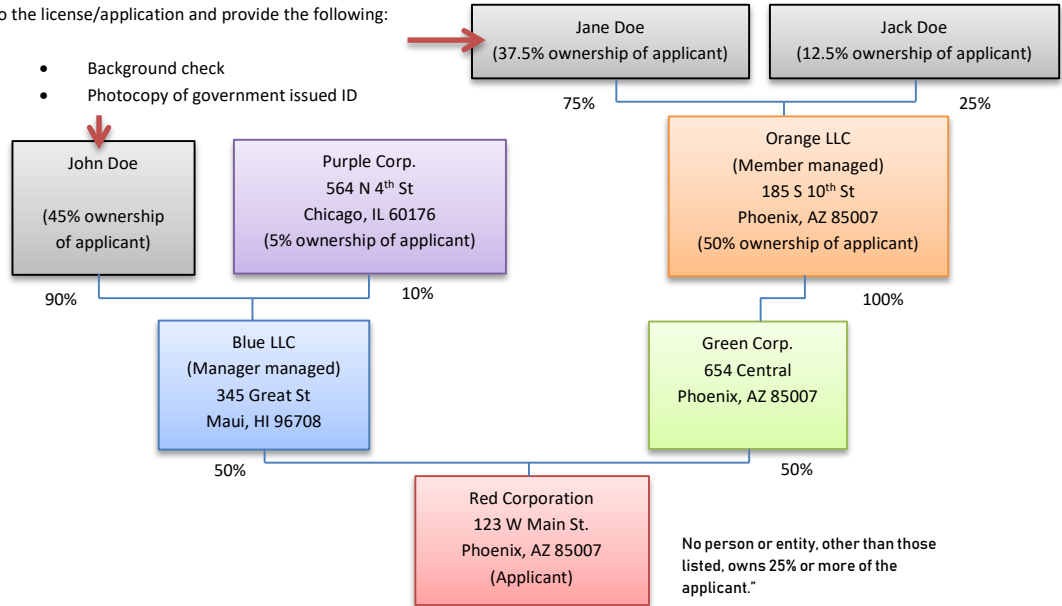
o the license/application and provide the following:

- Background check
- Photocopy of government issued ID

Jane Doe
(37.5% ownership of applicant)

Jack Doe
(12.5% ownership of applicant)

75%

25%

John Doe

(45% ownership of applicant)

Purple Corp.
564 N 4$^{th}$ St
Chicago, IL 60176
(5% ownership of applicant)

Orange LLC
(Member managed)
185 S 10$^{th}$ St
Phoenix, AZ 85007
(50% ownership of applicant)

90%

10%

100%

Blue LLC
(Manager managed)
345 Great St
Maui, HI 96708

Green Corp.
654 Central
Phoenix, AZ 85007

50%

50%

Red Corporation
123 W Main St.
Phoenix, AZ 85007
(Applicant)

No person or entity, other than those listed, owns 25% or more of the applicant."